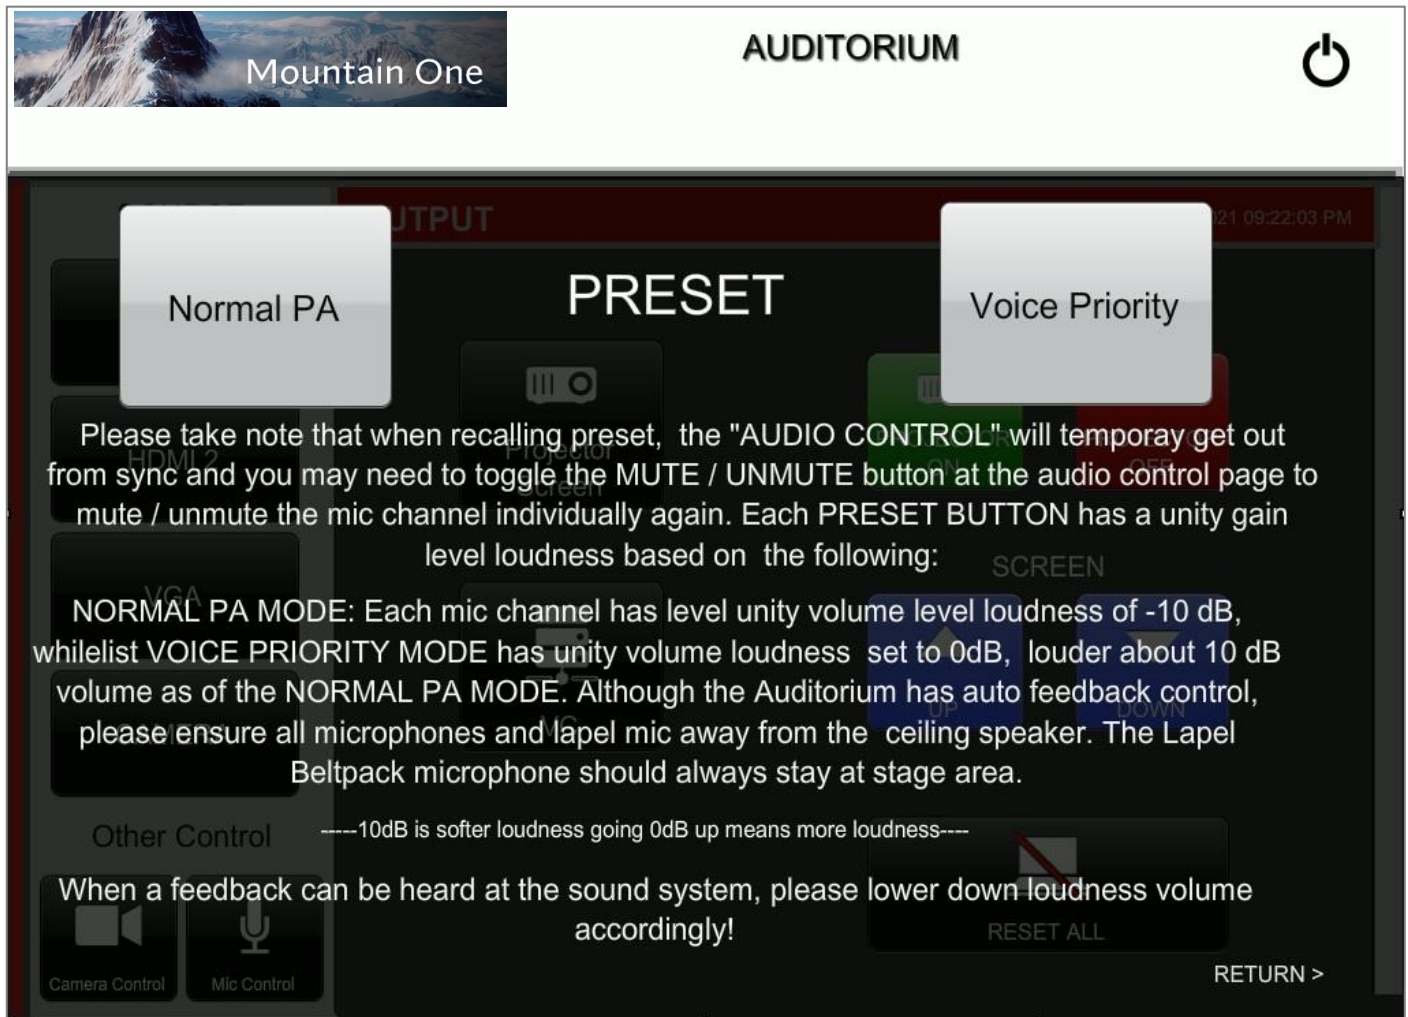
Mountain One

AUDITORIUM

Normal PA

PRESET

Voice Priority

Please take note that when recalling preset, the "AUDIO CONTROL" will temporay get out from sync and you may need to toggle the MUTE / UNMUTE button at the audio control page to mute / unmute the mic channel individually again. Each PRESET BUTTON has a unity gain level loudness based on the following:

NORMAL PA MODE: Each mic channel has level unity volume level loudness of -10 dB, whilelist VOICE PRIORITY MODE has unity volume loudness set to 0dB, louder about 10 dB volume as of the NORMAL PA MODE. Although the Auditorium has auto feedback control, please ensure all microphones and lapel mic away from the ceiling speaker. The Lapel Beltpack microphone should always stay at stage area.

-----10dB is softer loudness going 0dB up means more loudness----

When a feedback can be heard at the sound system, please lower down loudness volume accordingly!

Other Control

Camera Control

Mic Control

RESET ALL

RETURN >